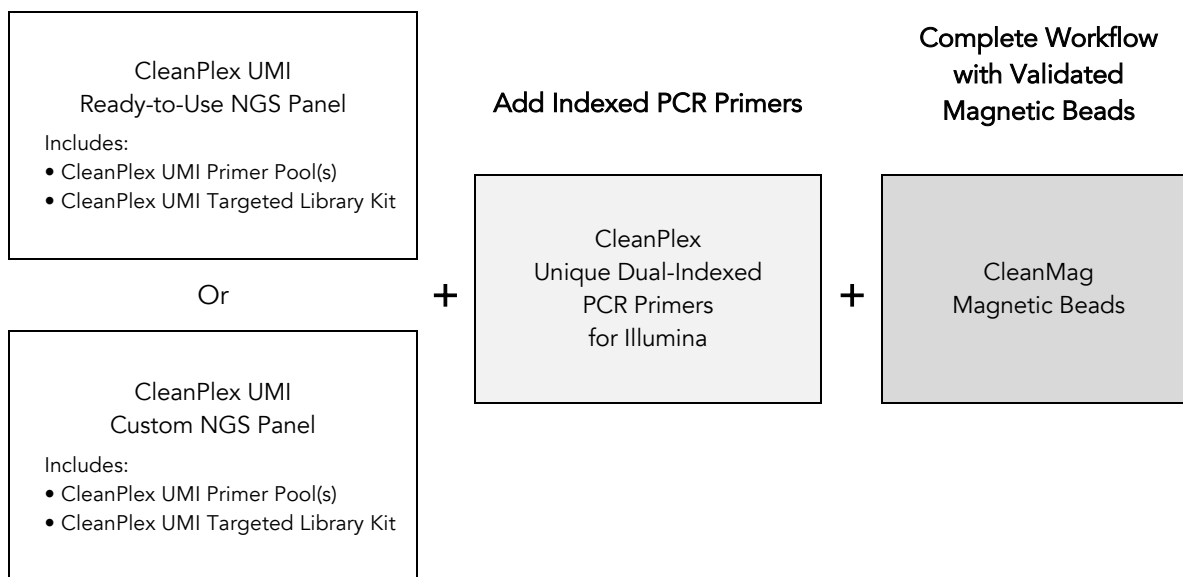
CleanPlex UMI
Ready-to-Use NGS Panel

Includes:
• CleanPlex UMI Primer Pool(s)
• CleanPlex UMI Targeted Library Kit

Or

CleanPlex UMI
Custom NGS Panel

Includes:
• CleanPlex UMI Primer Pool(s)
• CleanPlex UMI Targeted Library Kit

+

Add Indexed PCR Primers

CleanPlex
Unique Dual-Indexed
PCR Primers
for Illumina

+

Complete Workflow with Validated Magnetic Beads

CleanMag
Magnetic Beads